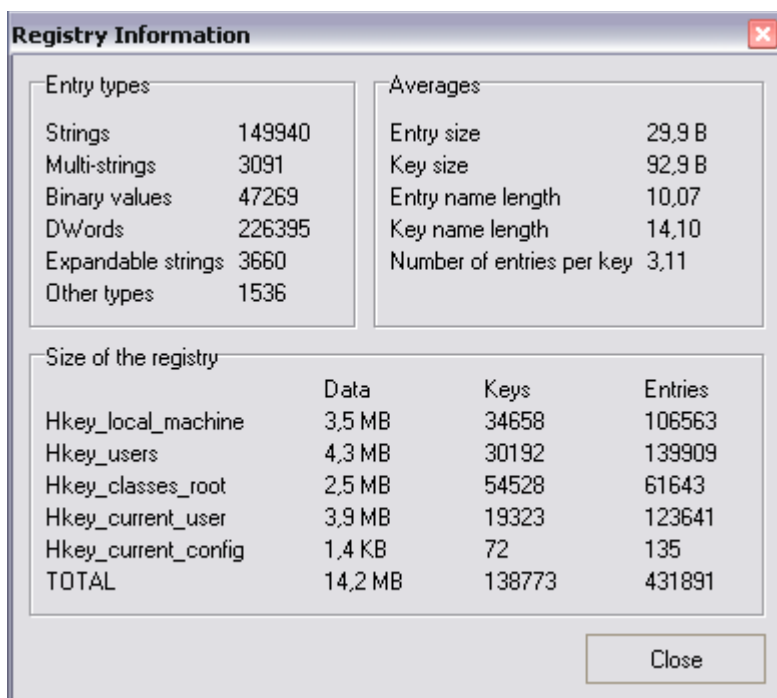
Registry Information

Entry types

| | |
|---|---|
| Strings | 149940 |
| Multi-strings | 3091 |
| Binary values | 47269 |
| DWords | 226395 |
| Expandable strings | 3660 |
| Other types | 1536 |

Averages

| | |
|---|---|
| Entry size | 29,9 B |
| Key size | 92,9 B |
| Entry name length | 10,07 |
| Key name length | 14,10 |
| Number of entries per key | 3,11 |

Size of the registry

| | Data | Keys | Entries |
|---|---|---|---|
| Hkey_local_machine | 3,5 MB | 34658 | 106563 |
| Hkey_users | 4,3 MB | 30192 | 139909 |
| Hkey_classes_root | 2,5 MB | 54528 | 61643 |
| Hkey_current_user | 3,9 MB | 19323 | 123641 |
| Hkey_current_config | 1,4 KB | 72 | 135 |
| TOTAL | 14,2 MB | 138773 | 431891 |

Close